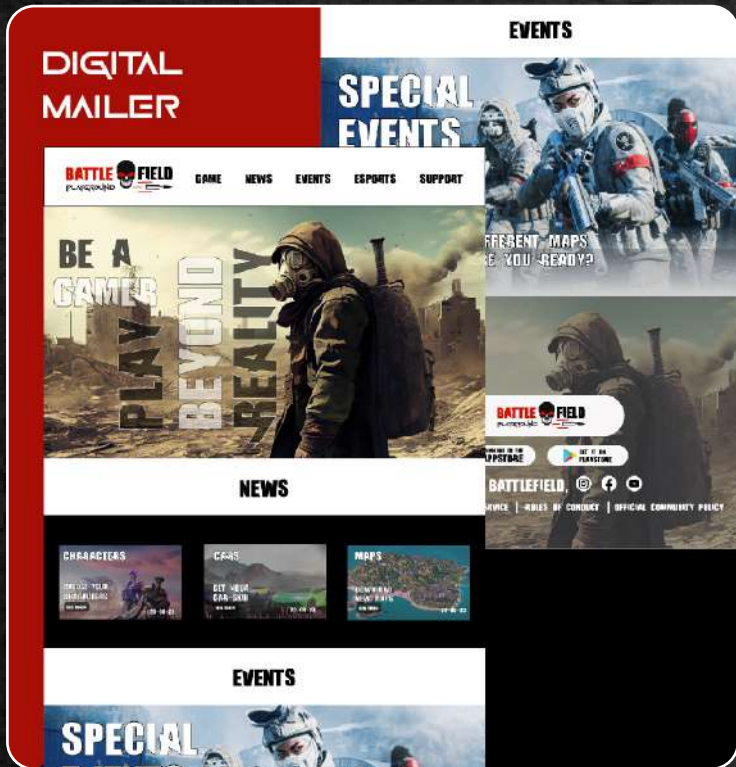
DIGITAL MAILER

EVENTS

SPECIAL EVENTS

FFERENT MAPS
E YOU READY?

BATTLE FIELD PLAYGROUND

GAME NEWS EVENTS ESPORTS SUPPORT

BE A GAMER

PLAY BEYOND REALITY

BATTLE FIELD

APPSTORE GET IT ON PLAYSTORE

BATTLEFIELD.

RVICE | RULES OF CONDUCT | OFFICIAL COMMUNITY POLICY

NEWS

CHARACTERS
CHOOSE YOUR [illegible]

CARS
GET YOUR CAR-SKIN

MAPS
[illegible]

EVENTS

SPECIAL